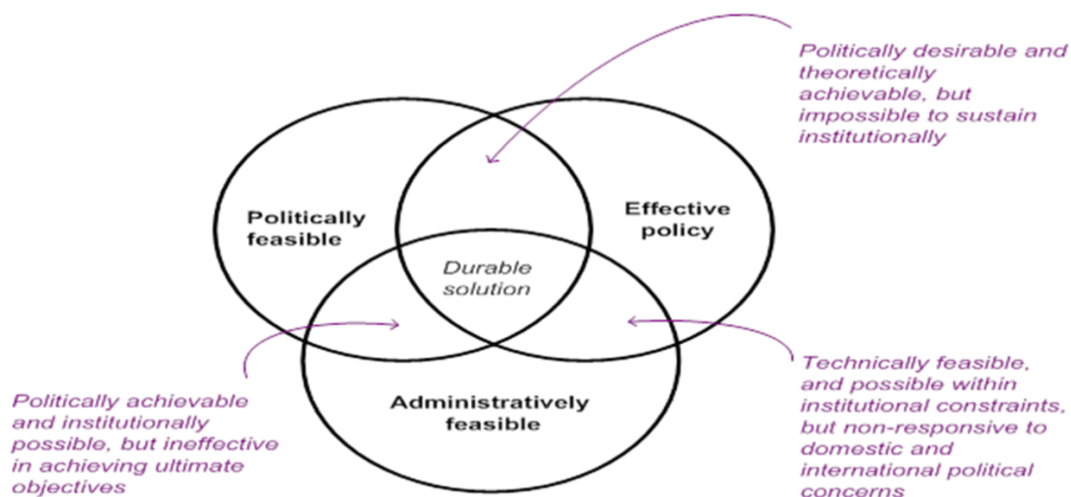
Politically desirable and theoretically achievable, but impossible to sustain institutionally

Politically feasible

Effective policy

Durable solution

Administratively feasible

Politically achievable and institutionally possible, but ineffective in achieving ultimate objectives

Technically feasible, and possible within institutional constraints, but non-responsive to domestic and international political concerns